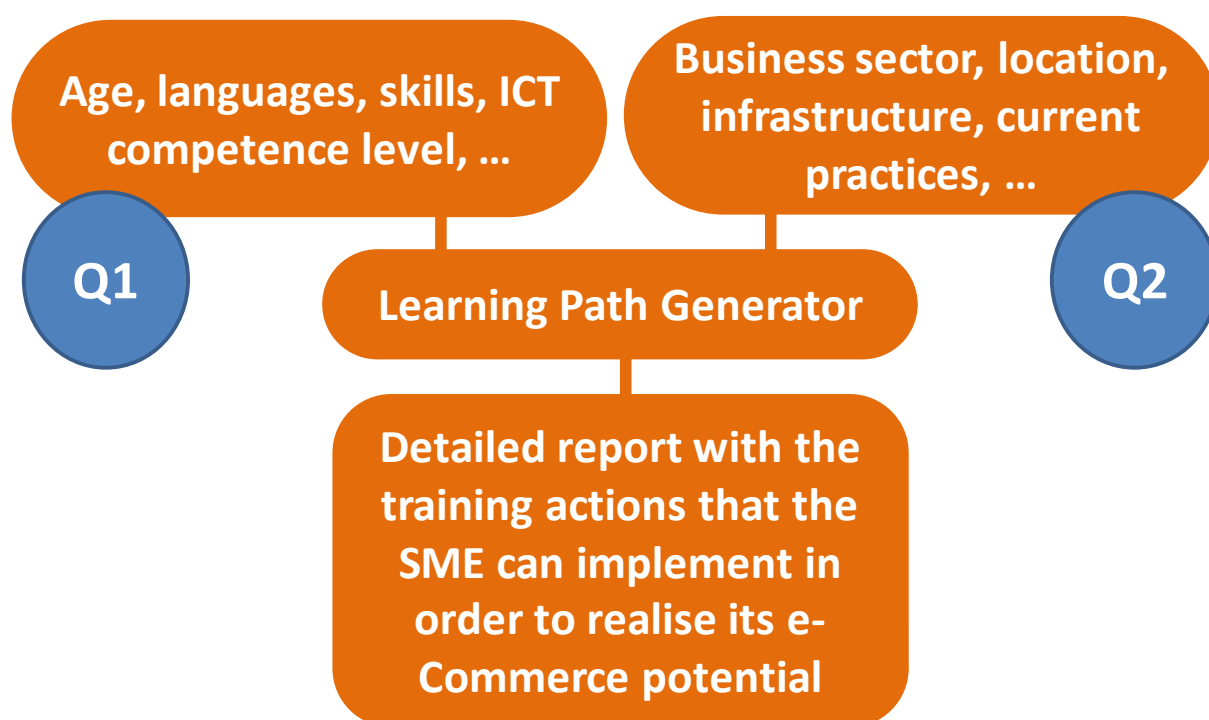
Age, languages, skills, ICT competence level, …

Q1

Business sector, location, infrastructure, current practices, …

Q2

Learning Path Generator

Detailed report with the training actions that the SME can implement in order to realise its e-Commerce potential